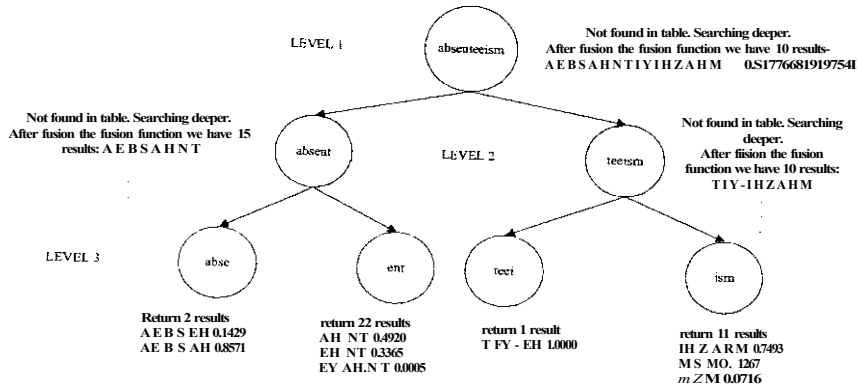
LEVEL 1

absenteeism

Not found in table. Searching deeper. After fusion the fusion function we have 10 results- A E B S A H N T I Y I H Z A H M 0.S17766819197541

Not found in table. Searching deeper. After fusion the fusion function we have 15 results: A E B S A H N T

absent

LEVEL 2

teeism

Not found in table. Searching deeper. After fiision the fusion function we have 10 results: T I Y - I H Z A H M

LEVEL 3

abse

ent

teei

ism

Return 2 results
A E B S EH 0.1429
AE B S AH 0.8571

return 22 results
AH NT 0.4920
EH NT 0.3365
EY AH.N T 0.0005

return 1 result
T FY - EH 1.0000

return 11 results
IH Z A R M 0.7493
M S MO. 1267
m Z M 0.0716